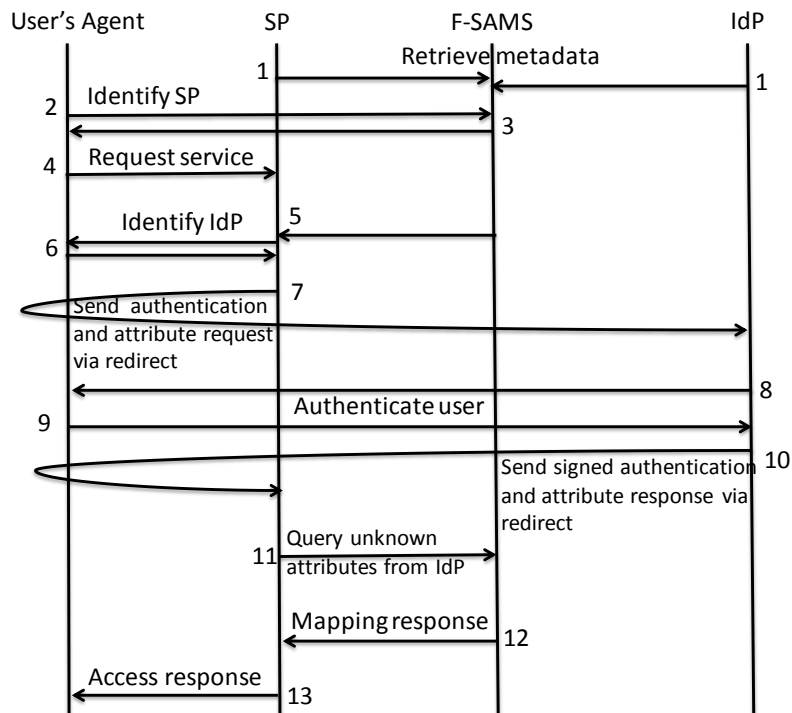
User's Agent
SP
F-SAMS
IdP

1
Retrieve metadata
1

2
Identify SP
3

4
Request service

Identify IdP
5
6

7
Send authentication and attribute request via redirect

8

9
Authenticate user

10
Send signed authentication and attribute response via redirect

11
Query unknown attributes from IdP

Mapping response
12

Access response
13